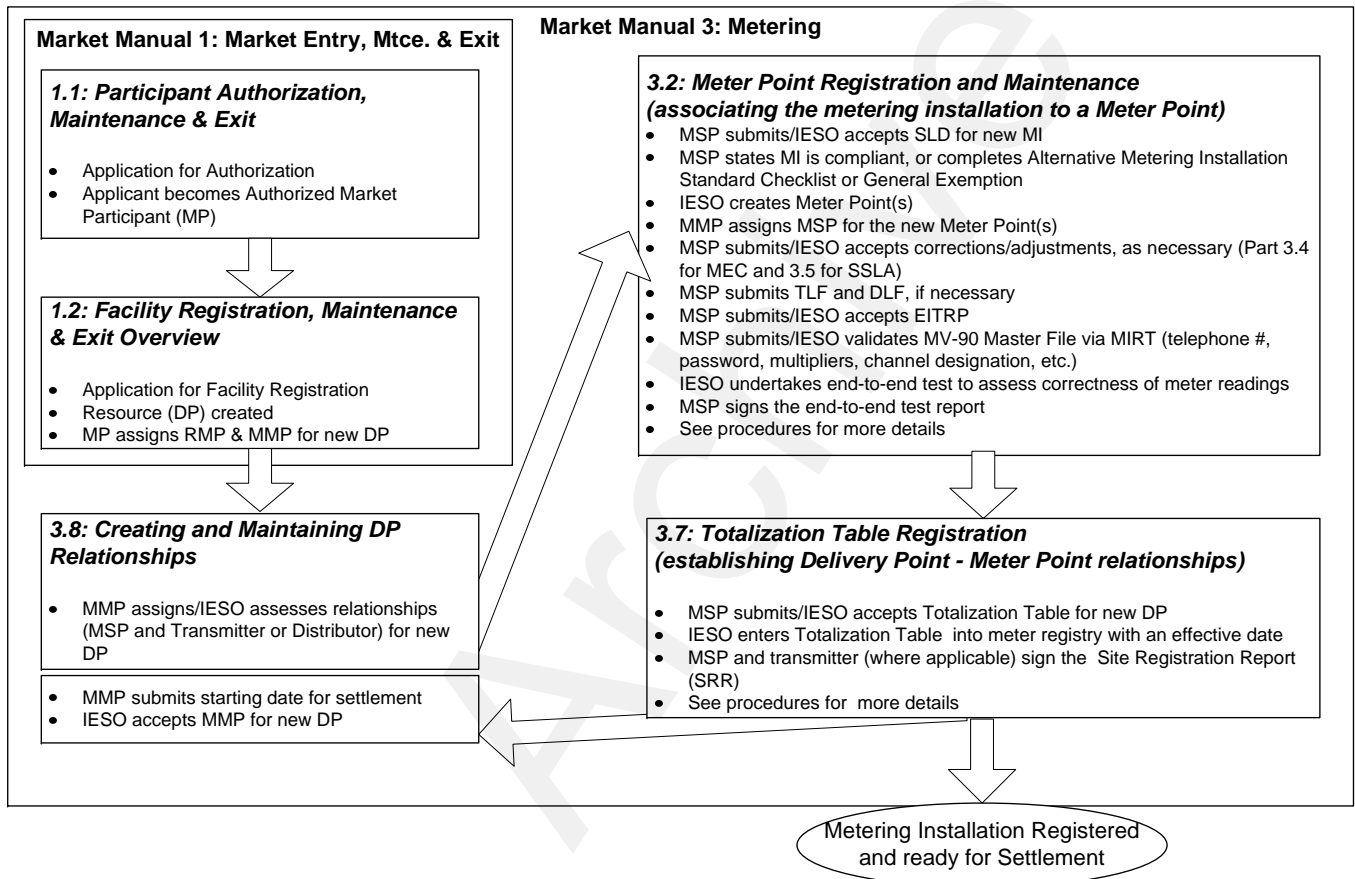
Market Manual 1: Market Entry, Mtce. & Exit

1.1: Participant Authorization, Maintenance & Exit

- Application for Authorization
- Applicant becomes Authorized Market Participant (MP)

1.2: Facility Registration, Maintenance & Exit Overview

- Application for Facility Registration
- Resource (DP) created
- MP assigns RMP & MMP for new DP

3.8: Creating and Maintaining DP Relationships

- MMP assigns/IESO assesses relationships (MSP and Transmitter or Distributor) for new DP

- MMP submits starting date for settlement
- IESO accepts MMP for new DP

Market Manual 3: Metering

3.2: Meter Point Registration and Maintenance (associating the metering installation to a Meter Point)

- MSP submits/IESO accepts SLD for new MI
- MSP states MI is compliant, or completes Alternative Metering Installation Standard Checklist or General Exemption
- IESO creates Meter Point(s)
- MMP assigns MSP for the new Meter Point(s)
- MSP submits/IESO accepts corrections/adjustments, as necessary (Part 3.4 for MEC and 3.5 for SSLA)
- MSP submits TLF and DLF, if necessary
- MSP submits/IESO accepts EITRP
- MSP submits/IESO validates MV-90 Master File via MIRT (telephone #, password, multipliers, channel designation, etc.)
- IESO undertakes end-to-end test to assess correctness of meter readings
- MSP signs the end-to-end test report
- See procedures for more details

3.7: Totalization Table Registration (establishing Delivery Point - Meter Point relationships)

- MSP submits/IESO accepts Totalization Table for new DP
- IESO enters Totalization Table into meter registry with an effective date
- MSP and transmitter (where applicable) sign the Site Registration Report (SRR)
- See procedures for more details

Metering Installation Registered and ready for Settlement

Archive